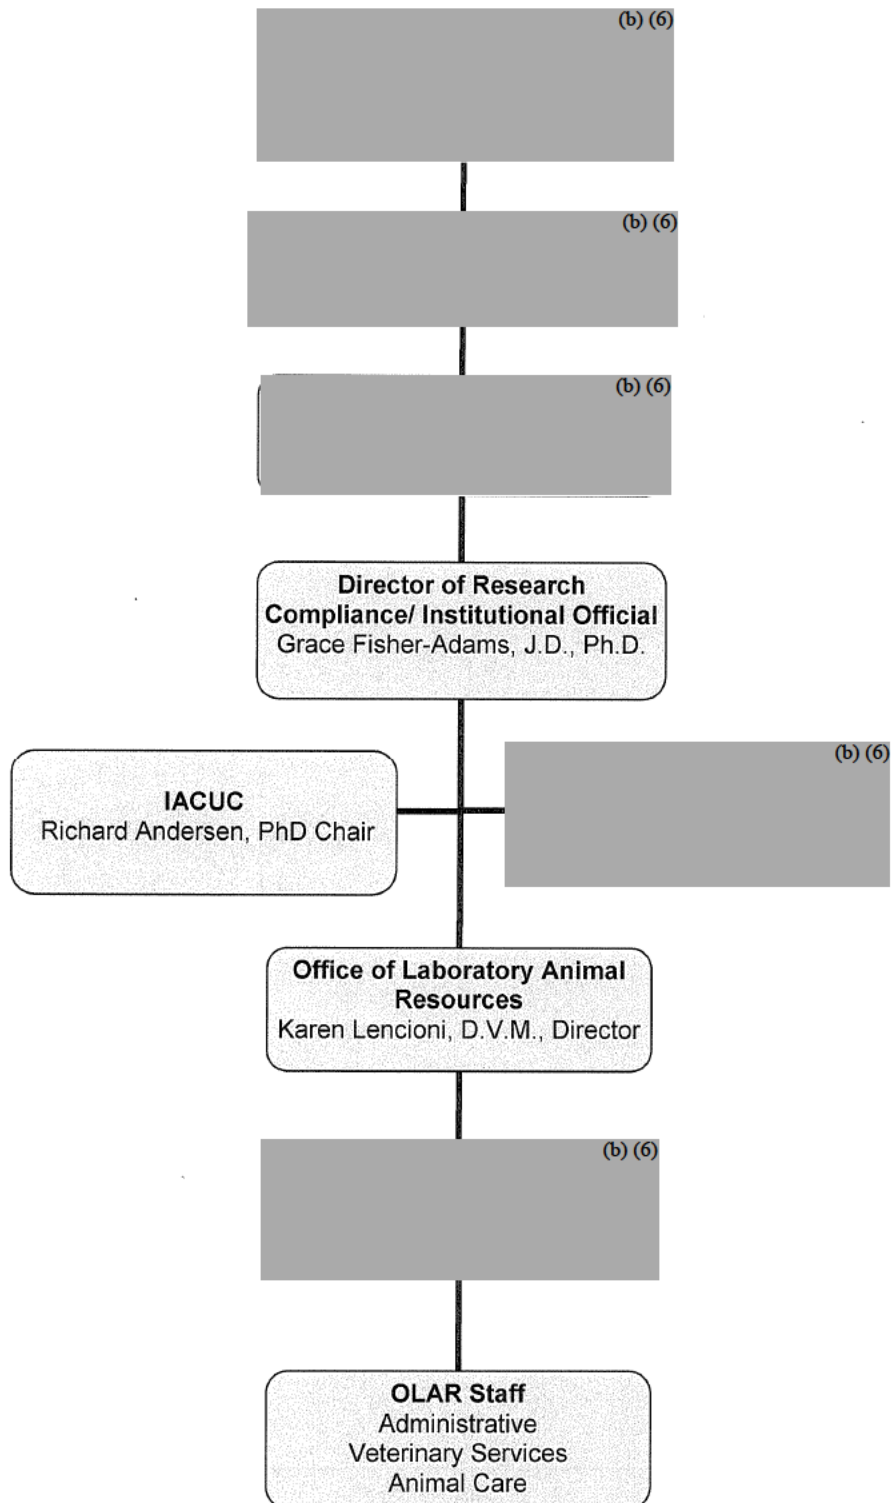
(b) (6)

(b) (6)

(b) (6)

**Director of Research Compliance/ Institutional Official**
Grace Fisher-Adams, J.D., Ph.D.

**IACUC**
Richard Andersen, PhD Chair

(b) (6)

**Office of Laboratory Animal Resources**
Karen Lencioni, D.V.M., Director

(b) (6)

**OLAR Staff**
Administrative
Veterinary Services
Animal Care